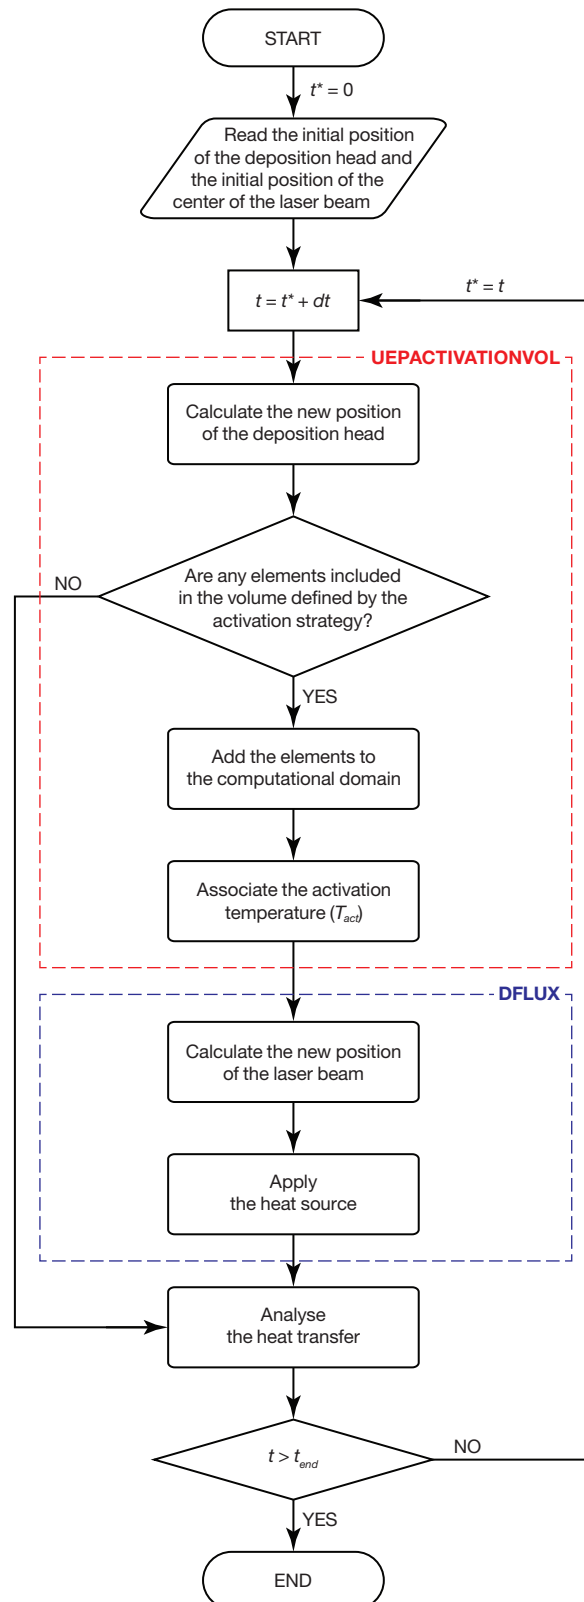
START

$t^* = 0$

Read the initial position of the deposition head and the initial position of the center of the laser beam

$t = t^* + dt$

$t^* = t$

UEPACTIVATIONVOL

Calculate the new position of the deposition head

NO

Are any elements included in the volume defined by the activation strategy?

YES

Add the elements to the computational domain

Associate the activation temperature ($T_{act}$)

DFLUX

Calculate the new position of the laser beam

Apply the heat source

Analyse the heat transfer

$t > t_{end}$

NO

YES

END